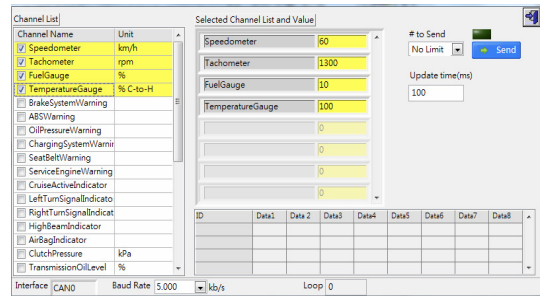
Channel List

| Channel Name | Unit |
|---|---|
| Speedometer | km/h |
| Tachometer | rpm |
| FuelGauge | % |
| TemperatureGauge | % C-to-H |
| BrakeSystemWarning | |
| ABSWarning | |
| OilPressureWarning | |
| ChargingSystemWarnir | |
| SeatBeltWarning | |
| ServiceEngineWarning | |
| CruiseActiveIndicator | |
| LeftTurnSignalIndicato | |
| RightTurnSignalIndicat | |
| HighBeamIndicator | |
| AirBagIndicator | |
| ClutchPressure | kPa |
| TransmissionOilLevel | % |

Selected Channel List and Value

| | |
|---|---|
| Speedometer | 60 |
| Tachometer | 1300 |
| FuelGauge | 10 |
| TemperatureGauge | 100 |
| | 0 |
| | 0 |
| | 0 |
| | 0 |

# to Send
No Limit
Send

Update time(ms)
100

| ID | Data1 | Data 2 | Data3 | Data4 | Data5 | Data6 | Data7 | Data8 |
|---|---|---|---|---|---|---|---|---|
| | | | | | | | | |

Interface CAN0 Baud Rate 5.000 kb/s Loop 0